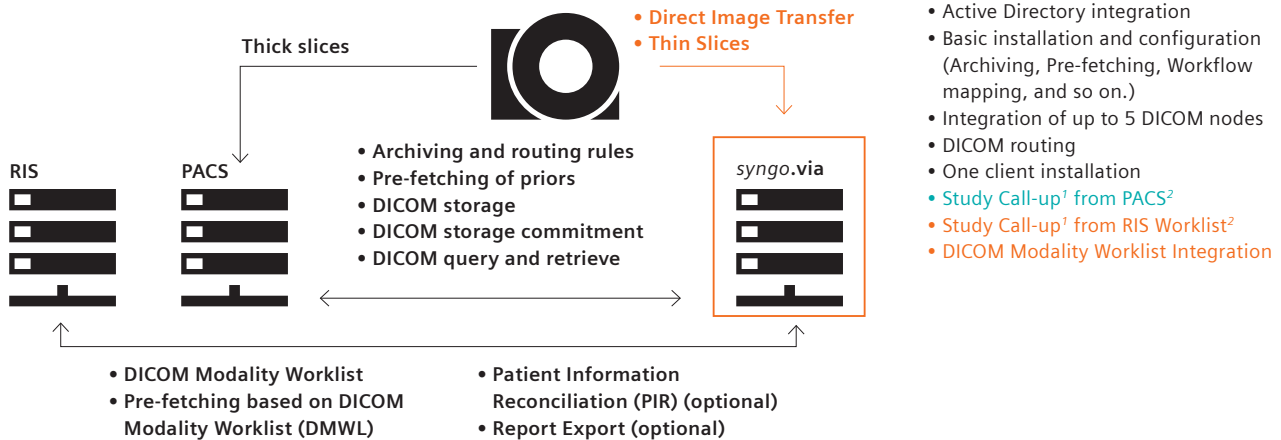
Thick slices

• Direct Image Transfer
• Thin Slices

• Active Directory integration
• Basic installation and configuration (Archiving, Pre-fetching, Workflow mapping, and so on.)
• Integration of up to 5 DICOM nodes
• DICOM routing
• One client installation
• Study Call-up$^{1}$ from PACS$^{2}$
• Study Call-up$^{1}$ from RIS Worklist$^{2}$
• DICOM Modality Worklist Integration

RIS

PACS

• Archiving and routing rules
• Pre-fetching of priors
• DICOM storage
• DICOM storage commitment
• DICOM query and retrieve

syngo.via

• DICOM Modality Worklist
• Pre-fetching based on DICOM Modality Worklist (DMWL)

• Patient Information Reconciliation (PIR) (optional)
• Report Export (optional)